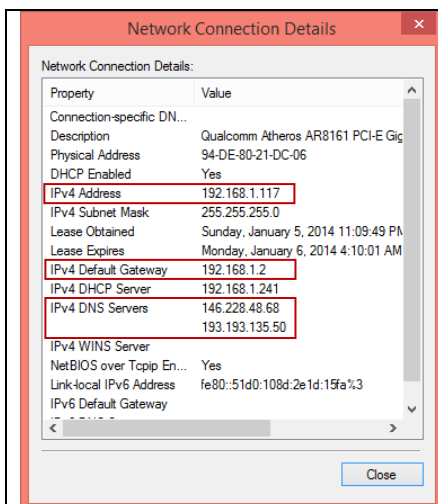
Network Connection Details

Network Connection Details:

| Property | Value |
|---|---|
| Connection-specific DN... | |
| Description | Qualcomm Atheros AR8161 PCI-E Gig |
| Physical Address | 94-DE-80-21-DC-06 |
| DHCP Enabled | Yes |
| IPv4 Address | 192.168.1.117 |
| IPv4 Subnet Mask | 255.255.255.0 |
| Lease Obtained | Sunday, January 5, 2014 11:09:49 PM |
| Lease Expires | Monday, January 6, 2014 4:10:01 AM |
| IPv4 Default Gateway | 192.168.1.2 |
| IPv4 DHCP Server | 192.168.1.241 |
| IPv4 DNS Servers | 146.228.48.68 |
| | 193.193.135.50 |
| IPv4 WINS Server | |
| NetBIOS over Tcpip En... | Yes |
| Link-local IPv6 Address | fe80::51d0:108d:2e1d:15fa%3 |
| IPv6 Default Gateway | |
| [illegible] | |

Close